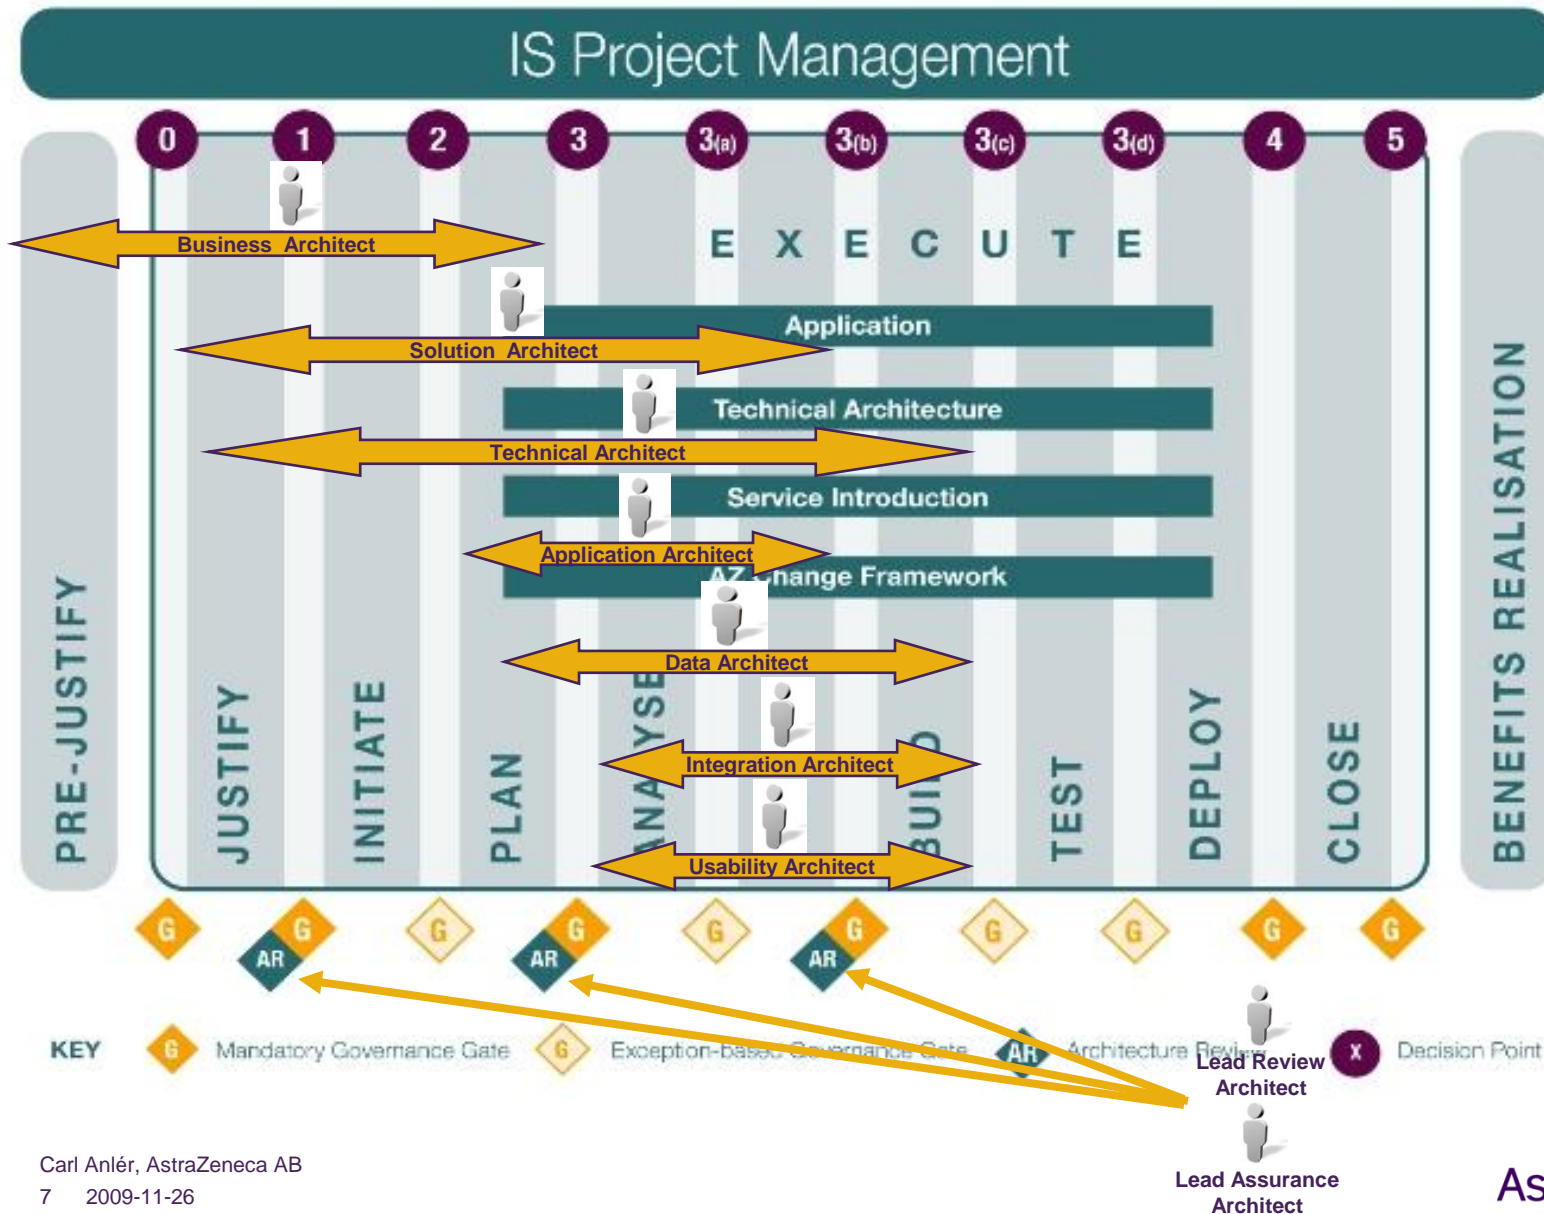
IS Project Management

0 1 2 3 3(a) 3(b) 3(c) 3(d) 4 5

Business Architect

E X E C U T E

Application

Solution Architect

Technical Architecture

Technical Architect

Service Introduction

Application Architect

AZ Change Framework

Data Architect

Integration Architect

Usability Architect

PRE-JUSTIFY

JUSTIFY

INITIATE

PLAN

ANALYSE

BUILD

TEST

DEPLOY

CLOSE

BENEFITS REALISATION

G G G G G G G G G G

AR AR AR

KEY G Mandatory Governance Gate G Exception-based Governance Gate AR Architecture Review X Decision Point

Lead Review Architect

Lead Assurance Architect

Carl Anlér, AstraZeneca AB

7 2009-11-26

As